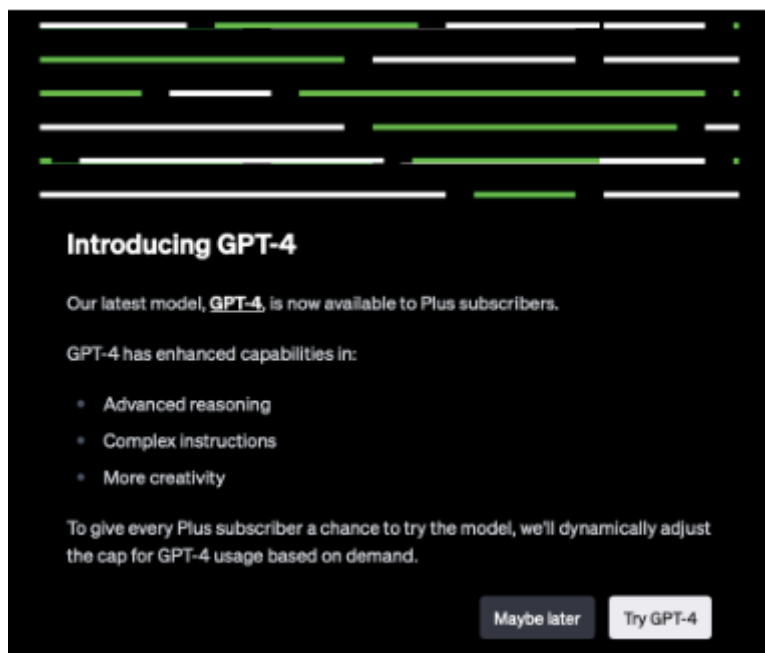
Introducing GPT-4

Our latest model, GPT-4, is now available to Plus subscribers.

GPT-4 has enhanced capabilities in:

- Advanced reasoning
- Complex instructions
- More creativity

To give every Plus subscriber a chance to try the model, we'll dynamically adjust the cap for GPT-4 usage based on demand.

Maybe later Try GPT-4